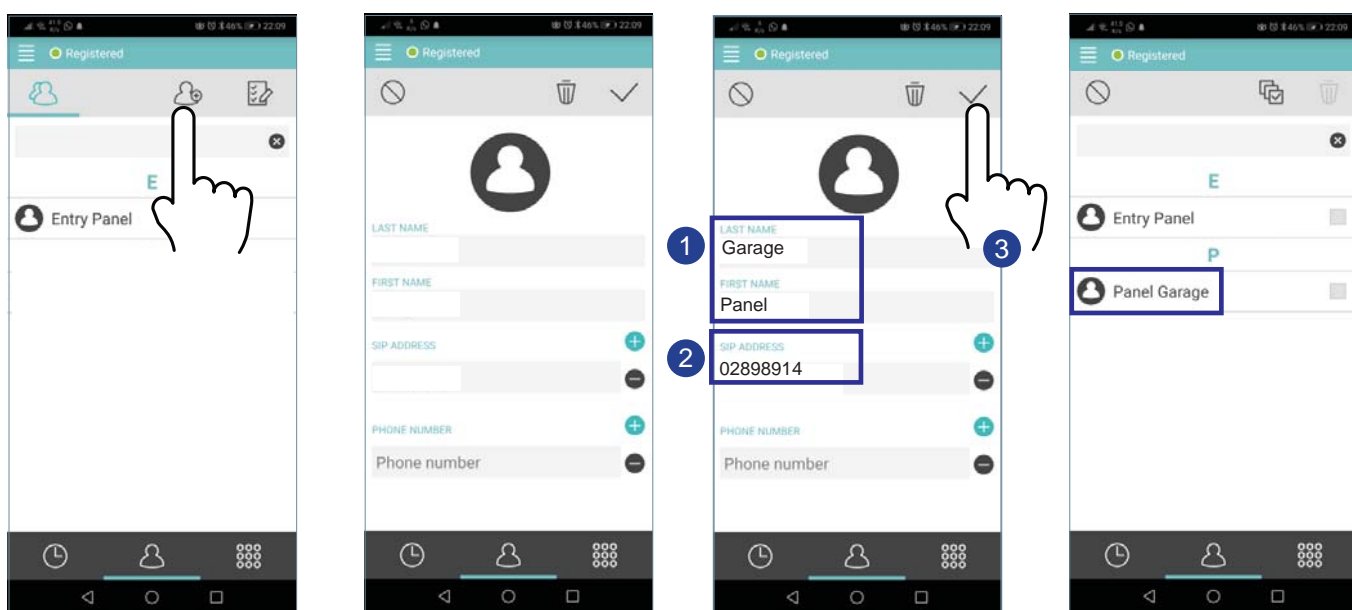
46% 22:09
Registered
E
Entry Panel

46% 22:09
Registered
LAST NAME
FIRST NAME
SIP ADDRESS
PHONE NUMBER
Phone number

46% 22:09
Registered
1
LAST NAME
Garage
FIRST NAME
Panel
2
SIP ADDRESS
02898914
3
PHONE NUMBER
Phone number

46% 22:09
Registered
E
Entry Panel
P
Panel Garage